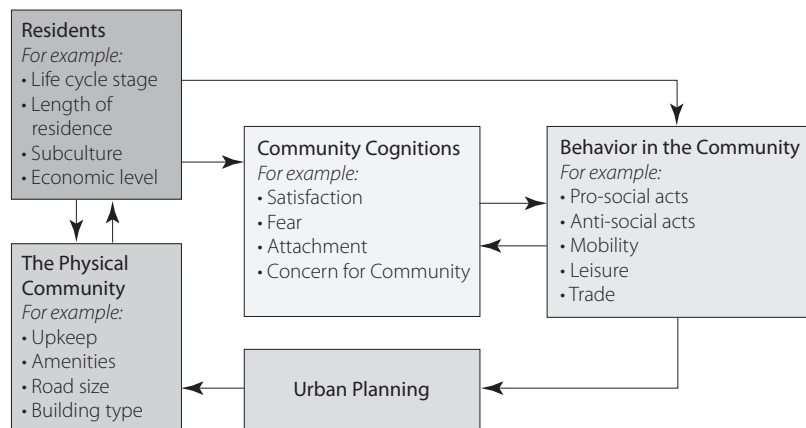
Residents
For example:
• Life cycle stage
• Length of residence
• Subculture
• Economic level

Community Cognitions
For example:
• Satisfaction
• Fear
• Attachment
• Concern for Community

Behavior in the Community
For example:
• Pro-social acts
• Anti-social acts
• Mobility
• Leisure
• Trade

The Physical Community
For example:
• Upkeep
• Amenities
• Road size
• Building type

Urban Planning